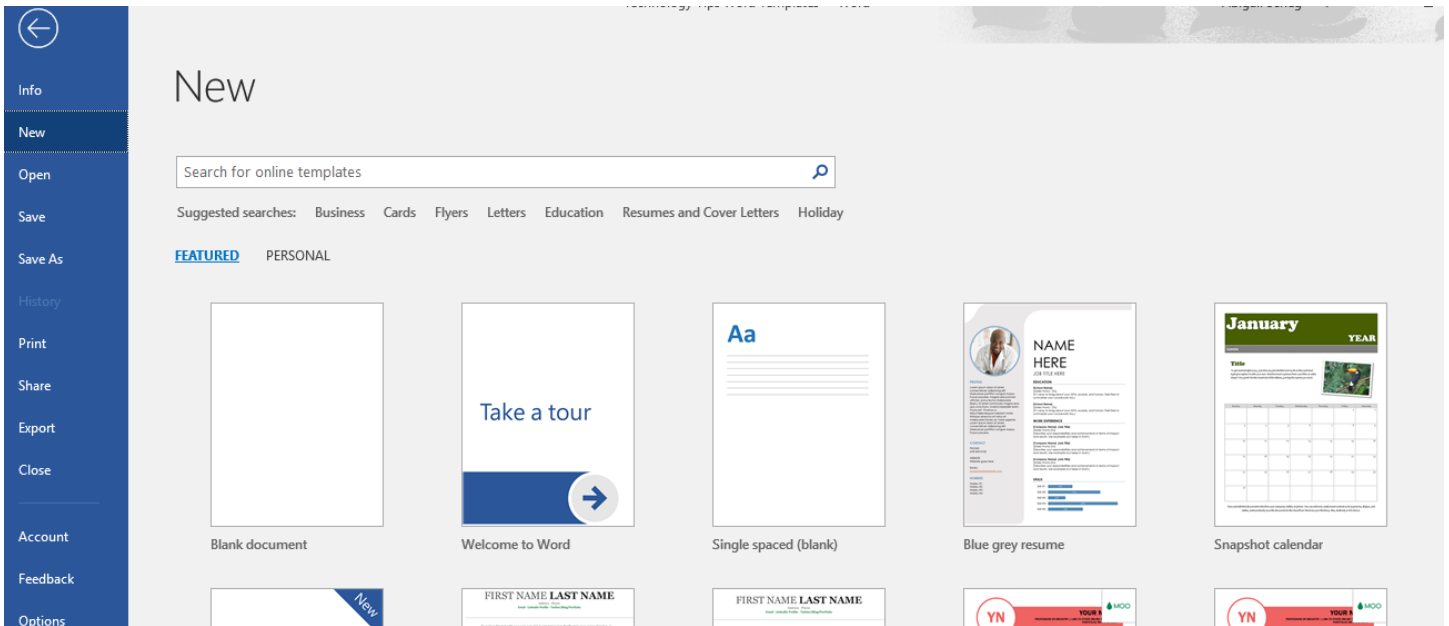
Info
New
Open
Save
Save As
History
Print
Share
Export
Close
Account
Feedback
Options

New

Search for online templates

Suggested searches: Business Cards Flyers Letters Education Resumes and Cover Letters Holiday

FEATURED PERSONAL

Blank document

Take a tour

Welcome to Word

Aa

Single spaced (blank)

NAME HERE

Blue grey resume

January YEAR

Title

Snapshot calendar

New

FIRST NAME LAST NAME

FIRST NAME LAST NAME

YN YOUR N MOO

YN YOUR N MOO